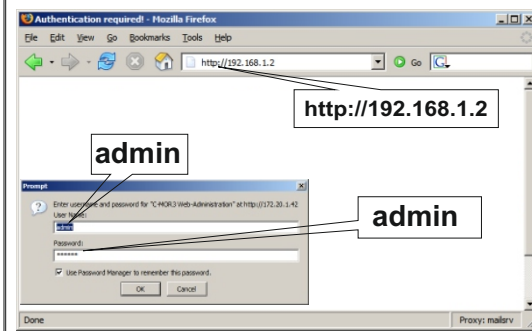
Authentication required! - Mozilla Firefox

File Edit View Go Bookmarks Tools Help

http://192.168.1.2

Go

http://192.168.1.2

admin

Prompt

Enter username and password for "C-MOR3 Web-Administration" at http://172.20.1.42

User Name:

admin

admin

Password:

••••••

Use Password Manager to remember this password.

OK Cancel

Done

Proxy: mailsrv